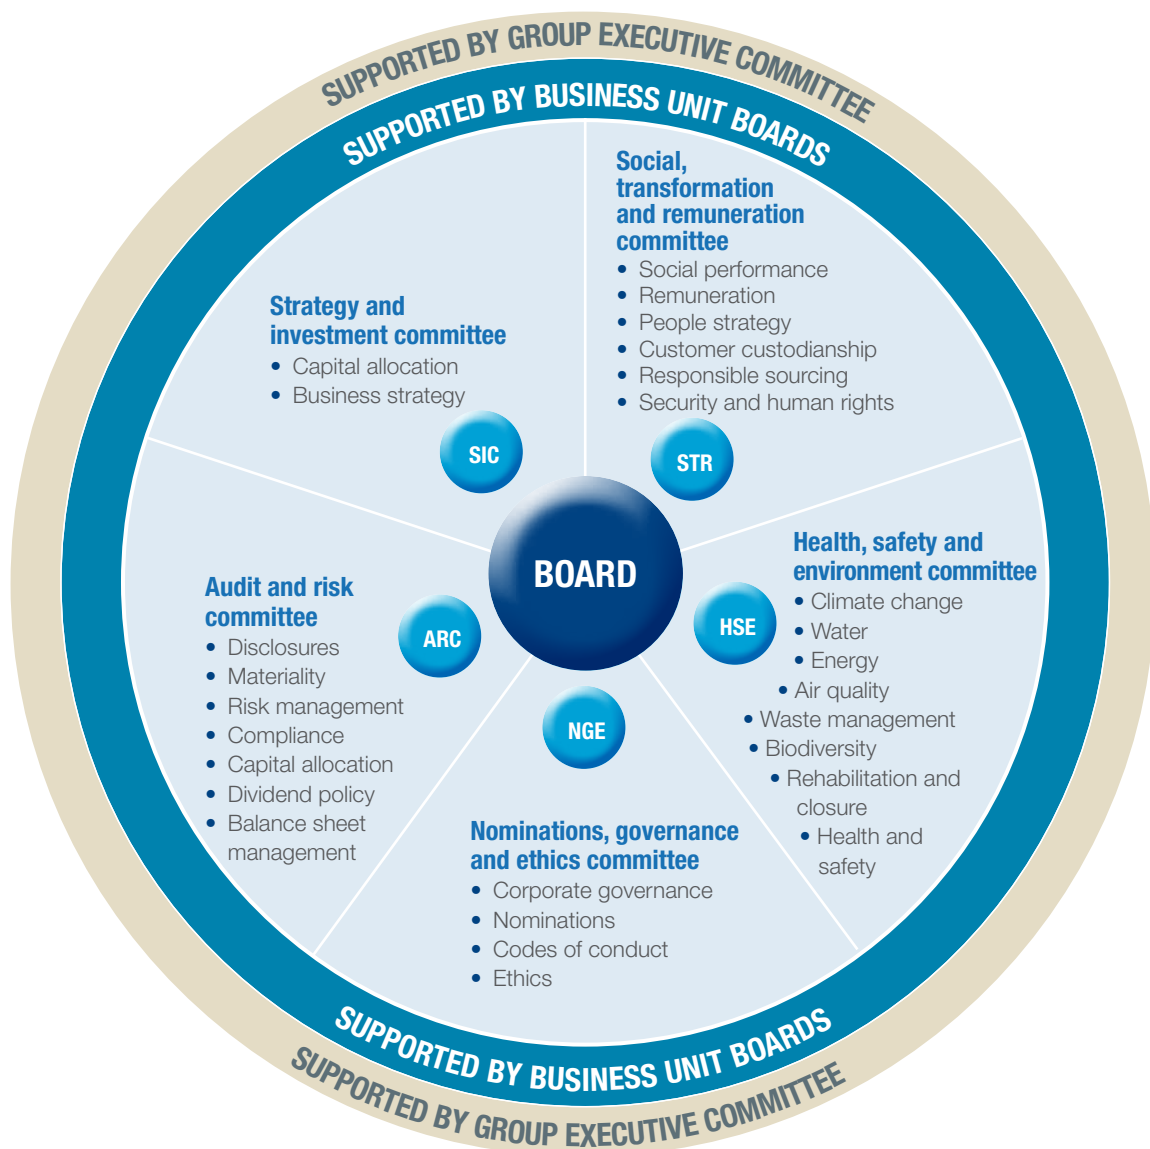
SUPPORTED BY GROUP EXECUTIVE COMMITTEE

SUPPORTED BY BUSINESS UNIT BOARDS

Strategy and investment committee
• Capital allocation
• Business strategy

SIC

Social, transformation and remuneration committee
• Social performance
• Remuneration
• People strategy
• Customer custodianship
• Responsible sourcing
• Security and human rights

STR

BOARD

Health, safety and environment committee
• Climate change
• Water
• Energy
• Air quality
• Waste management
• Biodiversity
• Rehabilitation and closure
• Health and safety

HSE

Audit and risk committee
• Disclosures
• Materiality
• Risk management
• Compliance
• Capital allocation
• Dividend policy
• Balance sheet management

ARC

NGE

Nominations, governance and ethics committee
• Corporate governance
• Nominations
• Codes of conduct
• Ethics

SUPPORTED BY BUSINESS UNIT BOARDS

SUPPORTED BY GROUP EXECUTIVE COMMITTEE